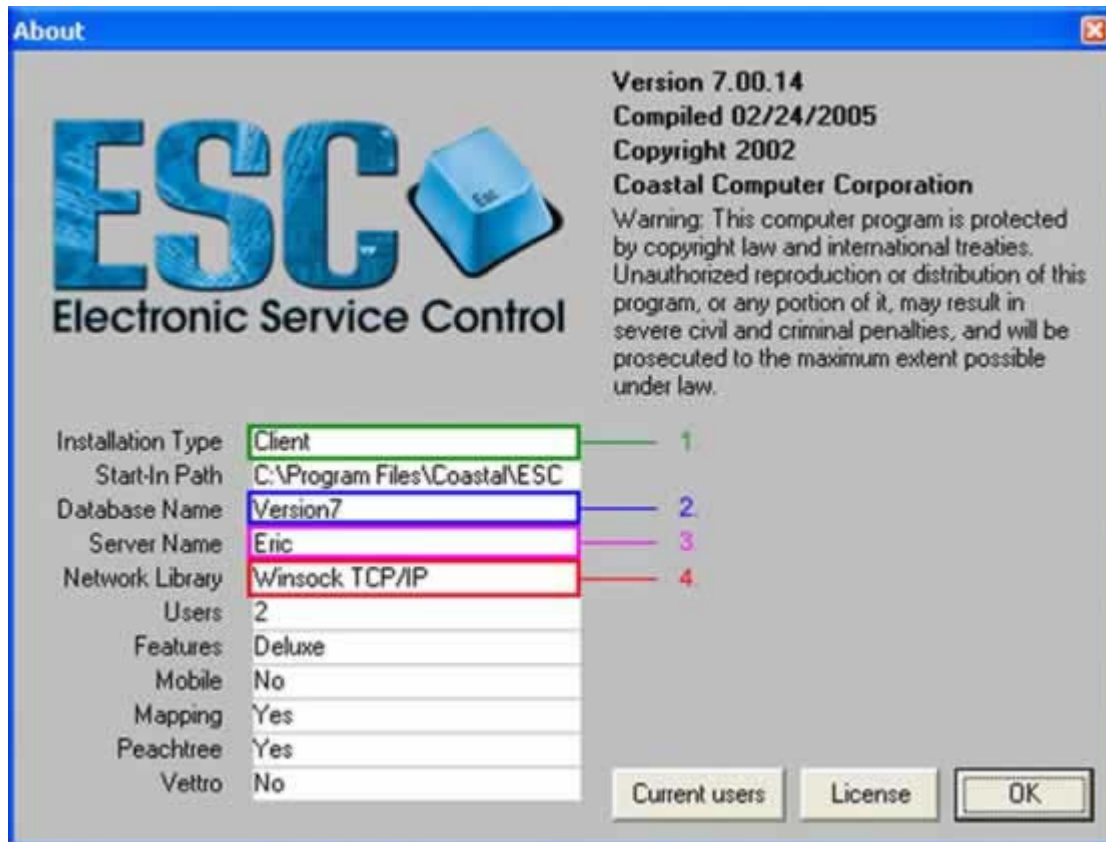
About

ESC
Esc
Electronic Service Control

Version 7.00.14
Compiled 02/24/2005
Copyright 2002
Coastal Computer Corporation
Warning: This computer program is protected by copyright law and international treaties. Unauthorized reproduction or distribution of this program, or any portion of it, may result in severe civil and criminal penalties, and will be prosecuted to the maximum extent possible under law.

| | |
|---|---|
| Installation Type | Client |
| Start-In Path | C:\Program Files\Coastal\ESC |
| Database Name | Version7 |
| Server Name | Eric |
| Network Library | Winsock TCP/IP |
| Users | 2 |
| Features | Deluxe |
| Mobile | No |
| Mapping | Yes |
| Peachtree | Yes |
| Vettro | No |

1
2
3
4

Current users
License
OK